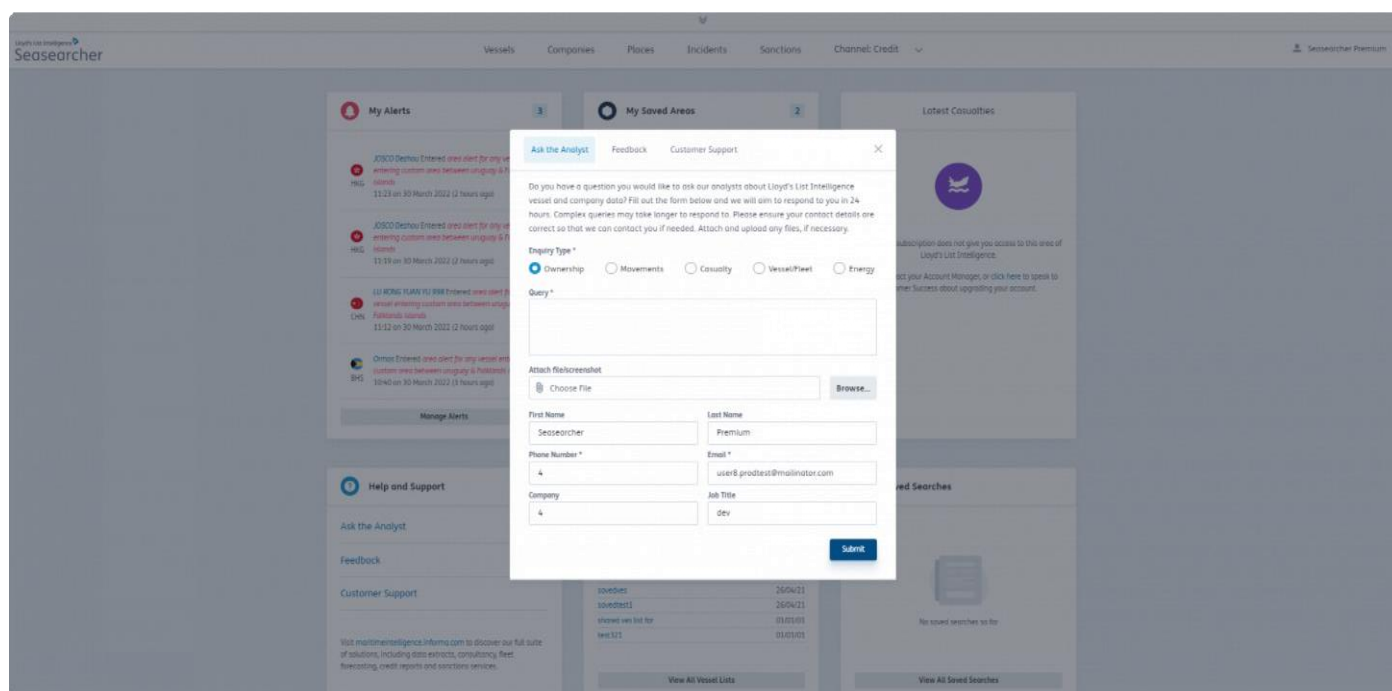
Lloyd's List Intelligence
Seasearcher

Vessels Companies Places Incidents Sanctions Channel: Credit

Seasearcher Premium

My Alerts 3

JOSCO Dezhou Entered area alert for any ve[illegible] entering custom area between Uruguay & Fa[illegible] Islands
HKG 11:23 on 30 March 2022 (2 hours ago)

JOSCO Dezhou Entered area alert for any ve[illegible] entering custom area between Uruguay & Fa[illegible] Islands
HKG 11:19 on 30 March 2022 (2 hours ago)

LU RONG YUAN YU 898 Entered area alert fo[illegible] vessel entering custom area between Urugu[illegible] Falklands Islands
CHN 11:12 on 30 March 2022 (2 hours ago)

Ormos Entered area alert for any vessel ent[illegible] custom area between Uruguay & Falklands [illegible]
BHS 10:40 on 30 March 2022 (3 hours ago)

Manage Alerts

My Saved Areas 2

Latest Casualties

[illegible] subscription does not give you access to this area of Lloyd's List Intelligence.
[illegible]ct your Account Manager, or click here to speak to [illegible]mer Success about upgrading your account.

Help and Support

Ask the Analyst

Feedback

Customer Support

Visit maritimeintelligence.informa.com to discover our full suite of solutions, including data extracts, consultancy, fleet forecasting, credit reports and sanctions services.

| | |
|---|---|
| savedves | 26/04/21 |
| savedtest1 | 26/04/21 |
| shared ves list for | 01/01/01 |
| test321 | 01/01/01 |

View All Vessel Lists

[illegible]ed Searches

No saved searches so far

View All Saved Searches

Ask the Analyst Feedback Customer Support

Do you have a question you would like to ask our analysts about Lloyd's List Intelligence vessel and company data? Fill out the form below and we will aim to respond to you in 24 hours. Complex queries may take longer to respond to. Please ensure your contact details are correct so that we can contact you if needed. Attach and upload any files, if necessary.

Enquiry Type *
Ownership Movements Casualty Vessel/Fleet Energy

Query *

Attach file/screenshot
Choose File Browse...

First Name
Seasearcher

Last Name
Premium

Phone Number *
4

Email *
user8.prodtest@mailinator.com

Company
4

Job Title
dev

Submit